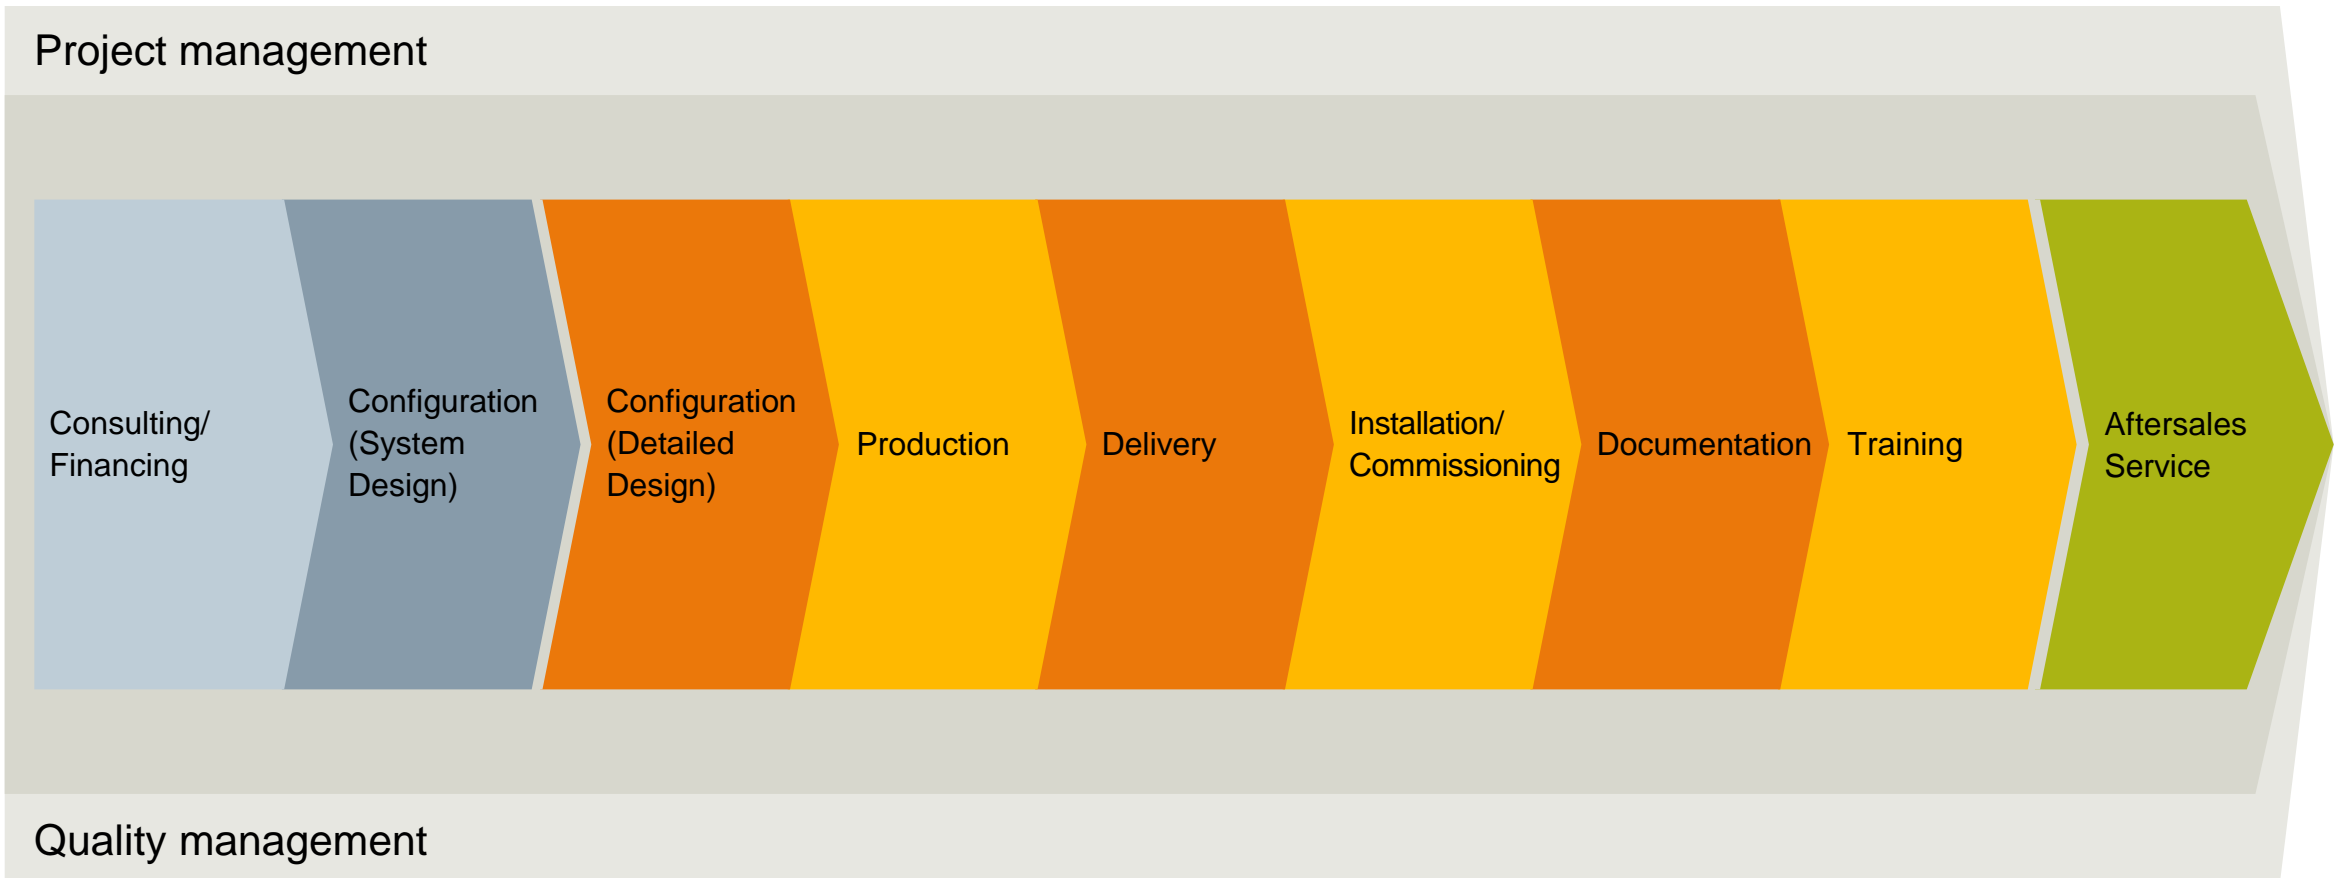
Project management

Consulting/ Financing

Configuration (System Design)

Configuration (Detailed Design)

Production

Delivery

Installation/ Commissioning

Documentation

Training

Aftersales Service

Quality management